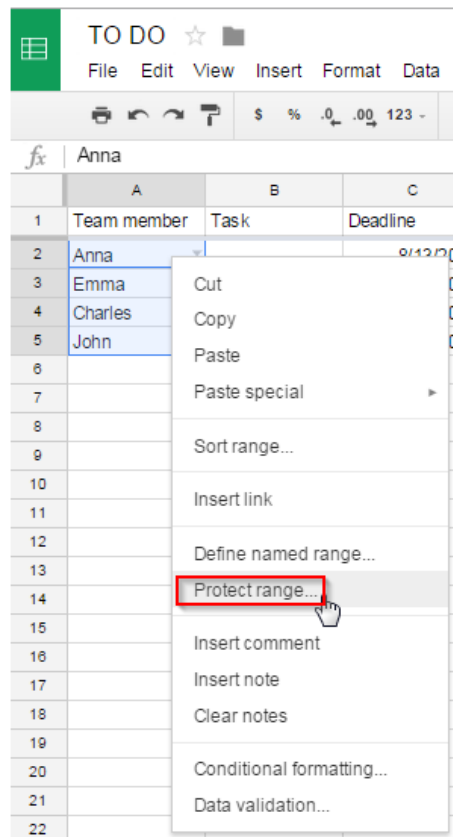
TO DO

File Edit View Insert Format Data

$ % .0 .00 123

fx Anna

| | A | B | C |
|---|---|---|---|
| 1 | Team member | Task | Deadline |
| 2 | Anna | | 8/13/2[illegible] |
| 3 | Emma | | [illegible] |
| 4 | Charles | | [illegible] |
| 5 | John | | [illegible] |
| 6 | | | |
| 7 | | | |
| 8 | | | |
| 9 | | | |
| 10 | | | |
| 11 | | | |
| 12 | | | |
| 13 | | | |
| 14 | | | |
| 15 | | | |
| 16 | | | |
| 17 | | | |
| 18 | | | |
| 19 | | | |
| 20 | | | |
| 21 | | | |
| 22 | | | |

Cut
Copy
Paste
Paste special
Sort range...
Insert link
Define named range...
Protect range...
Insert comment
Insert note
Clear notes
Conditional formatting...
Data validation...